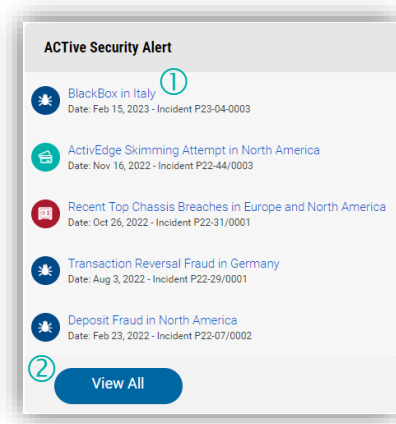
ACTive Security Alert

BlackBox in Italy ①
Date: Feb 15, 2023 - Incident P23-04-0003

ActivEdge Skimming Attempt in North America
Date: Nov 16, 2022 - Incident P22-44/0003

Recent Top Chassis Breaches in Europe and North America
Date: Oct 26, 2022 - Incident P22-31/0001

Transaction Reversal Fraud in Germany
Date: Aug 3, 2022 - Incident P22-29/0001

Deposit Fraud in North America
Date: Feb 23, 2022 - Incident P22-07/0002

②

View All